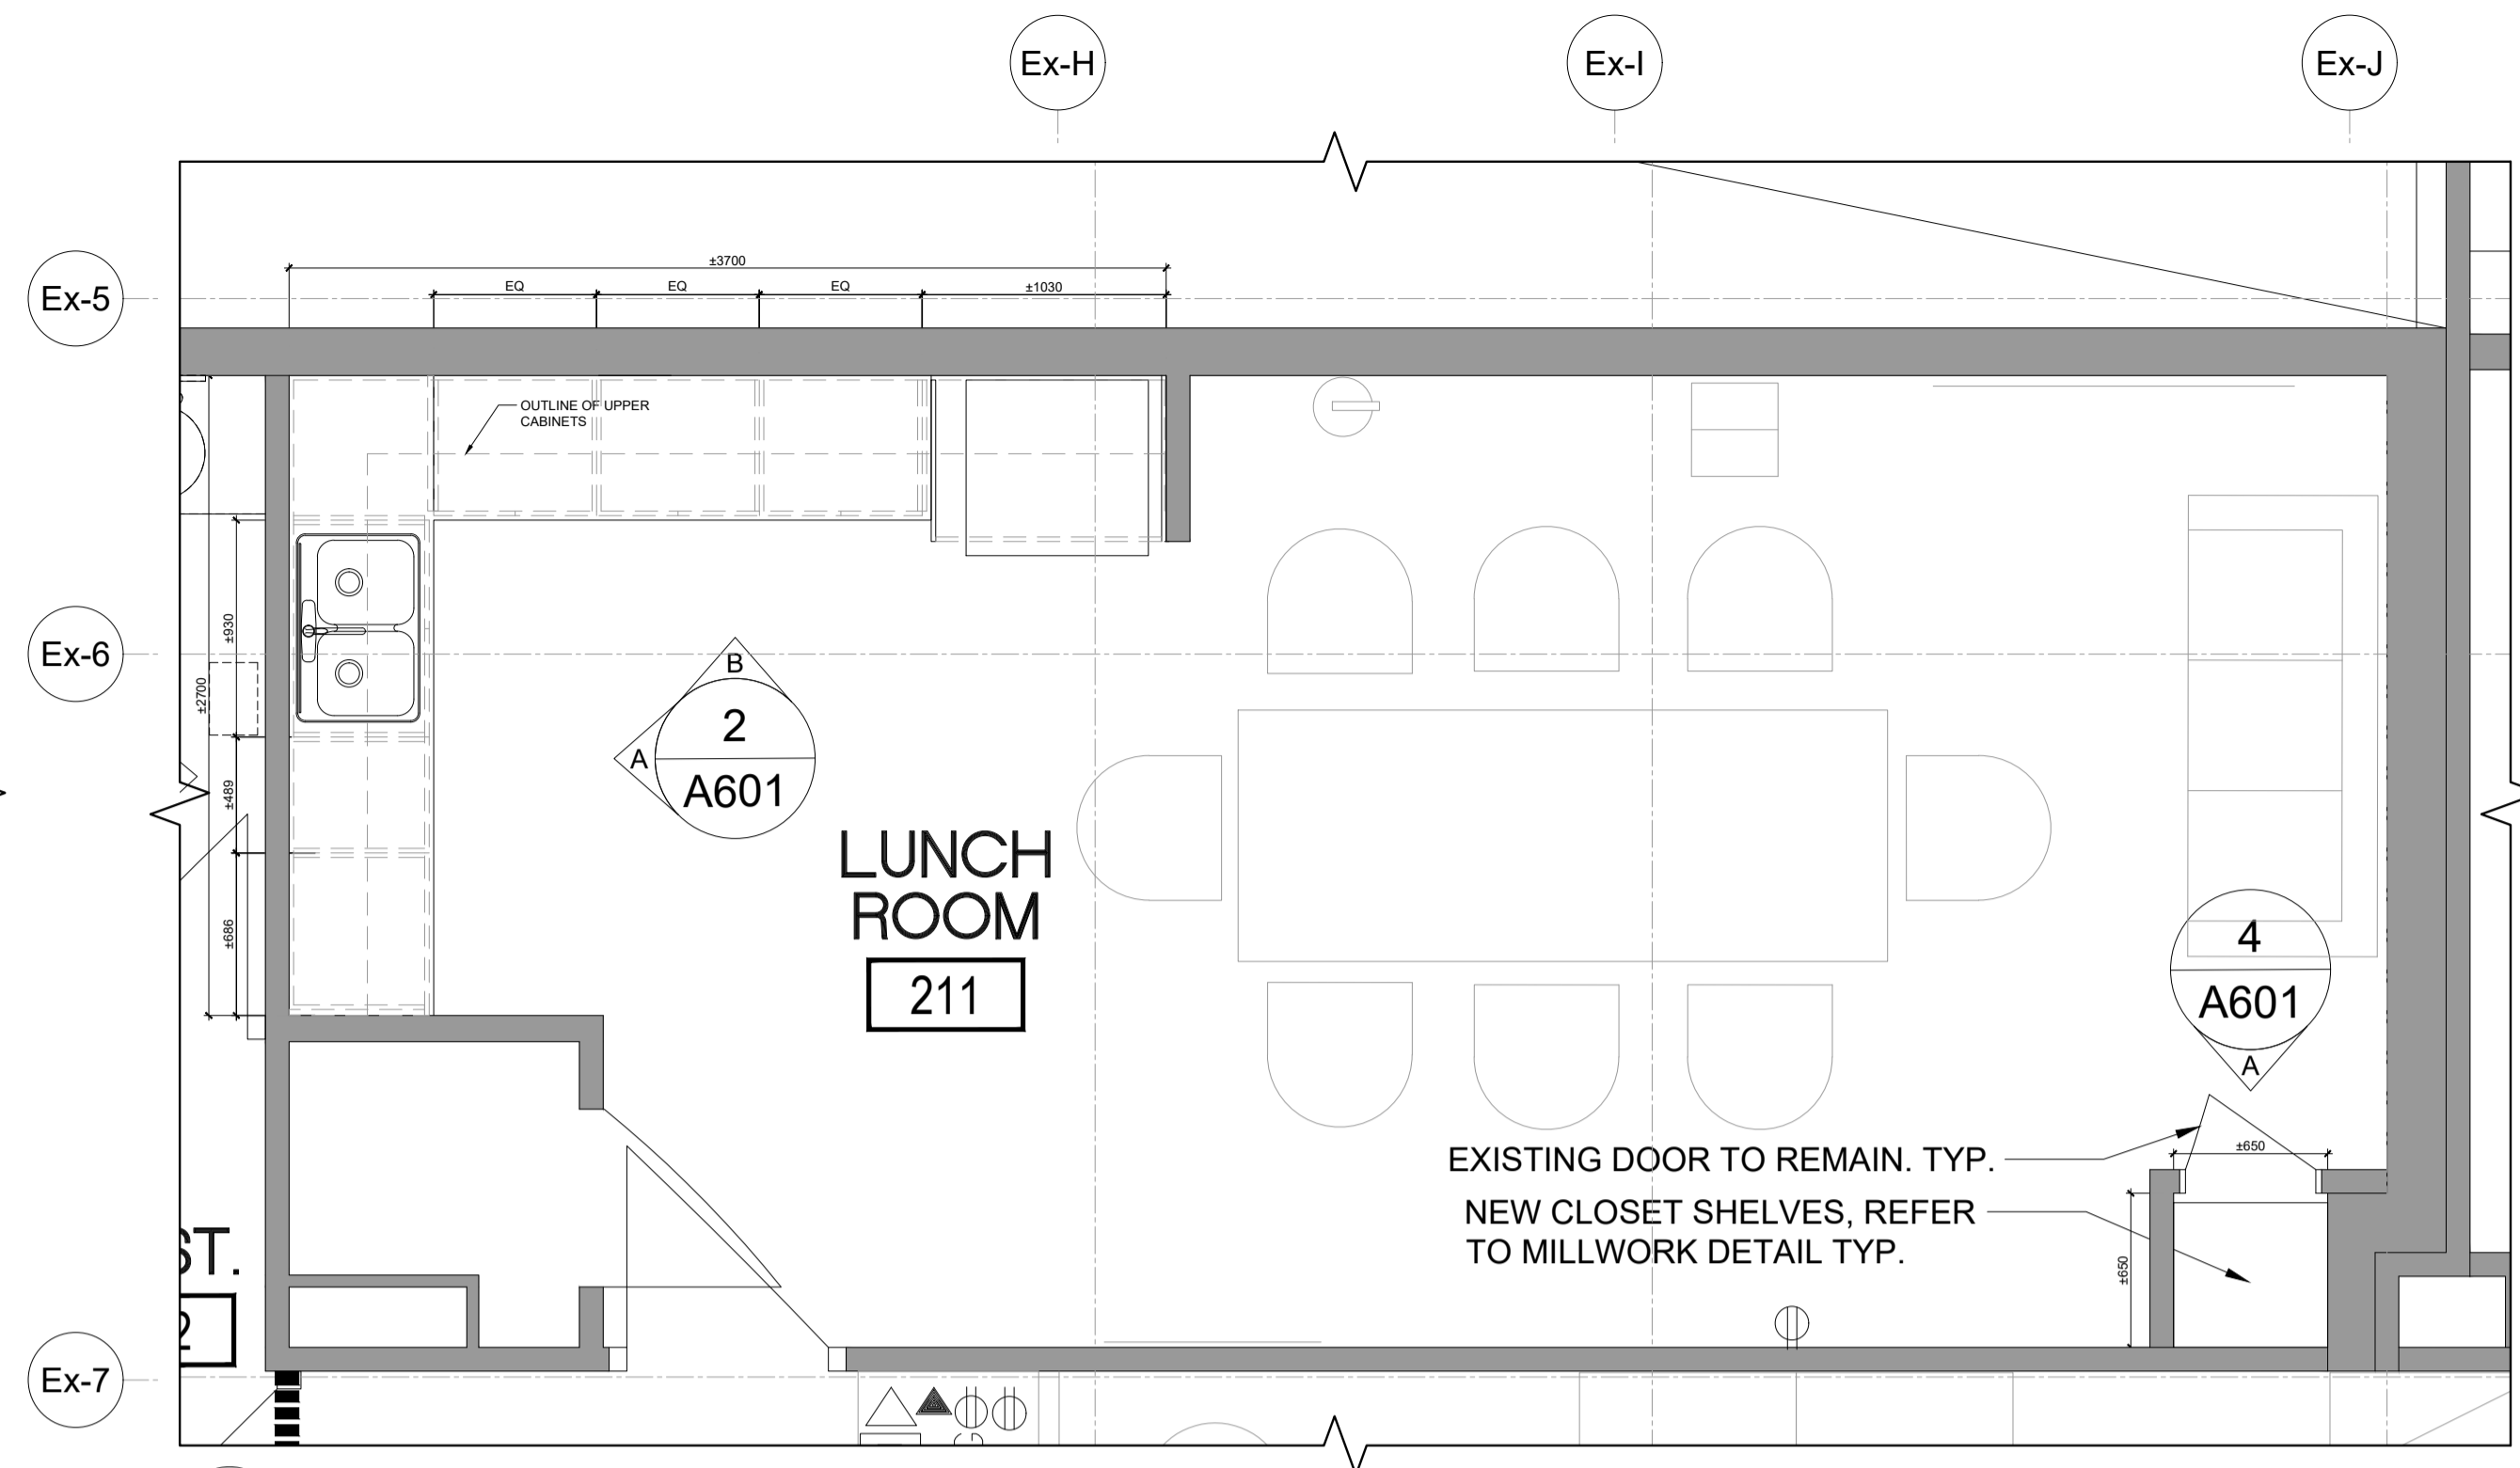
Ex-H
Ex-I
Ex-J
Ex-5
Ex-6
Ex-7
±3700
EQ
EQ
EQ
±1030
OUTLINE OF UPPER CABINETS
±930
±2700
±489
±686
B
2
A
A601
LUNCH ROOM
211
4
A601
A
ST.
EXISTING DOOR TO REMAIN. TYP.
±650
NEW CLOSET SHELVES, REFER TO MILLWORK DETAIL TYP.
±650